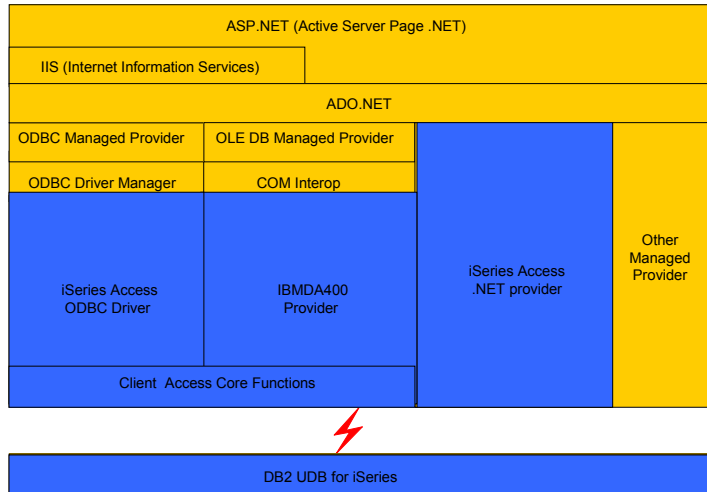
ASP.NET (Active Server Page .NET)

IIS (Internet Information Services)

ADO.NET

ODBC Managed Provider

OLE DB Managed Provider

ODBC Driver Manager

COM Interop

iSeries Access ODBC Driver

IBMDA400 Provider

iSeries Access .NET provider

Other Managed Provider

Client Access Core Functions

DB2 UDB for iSeries